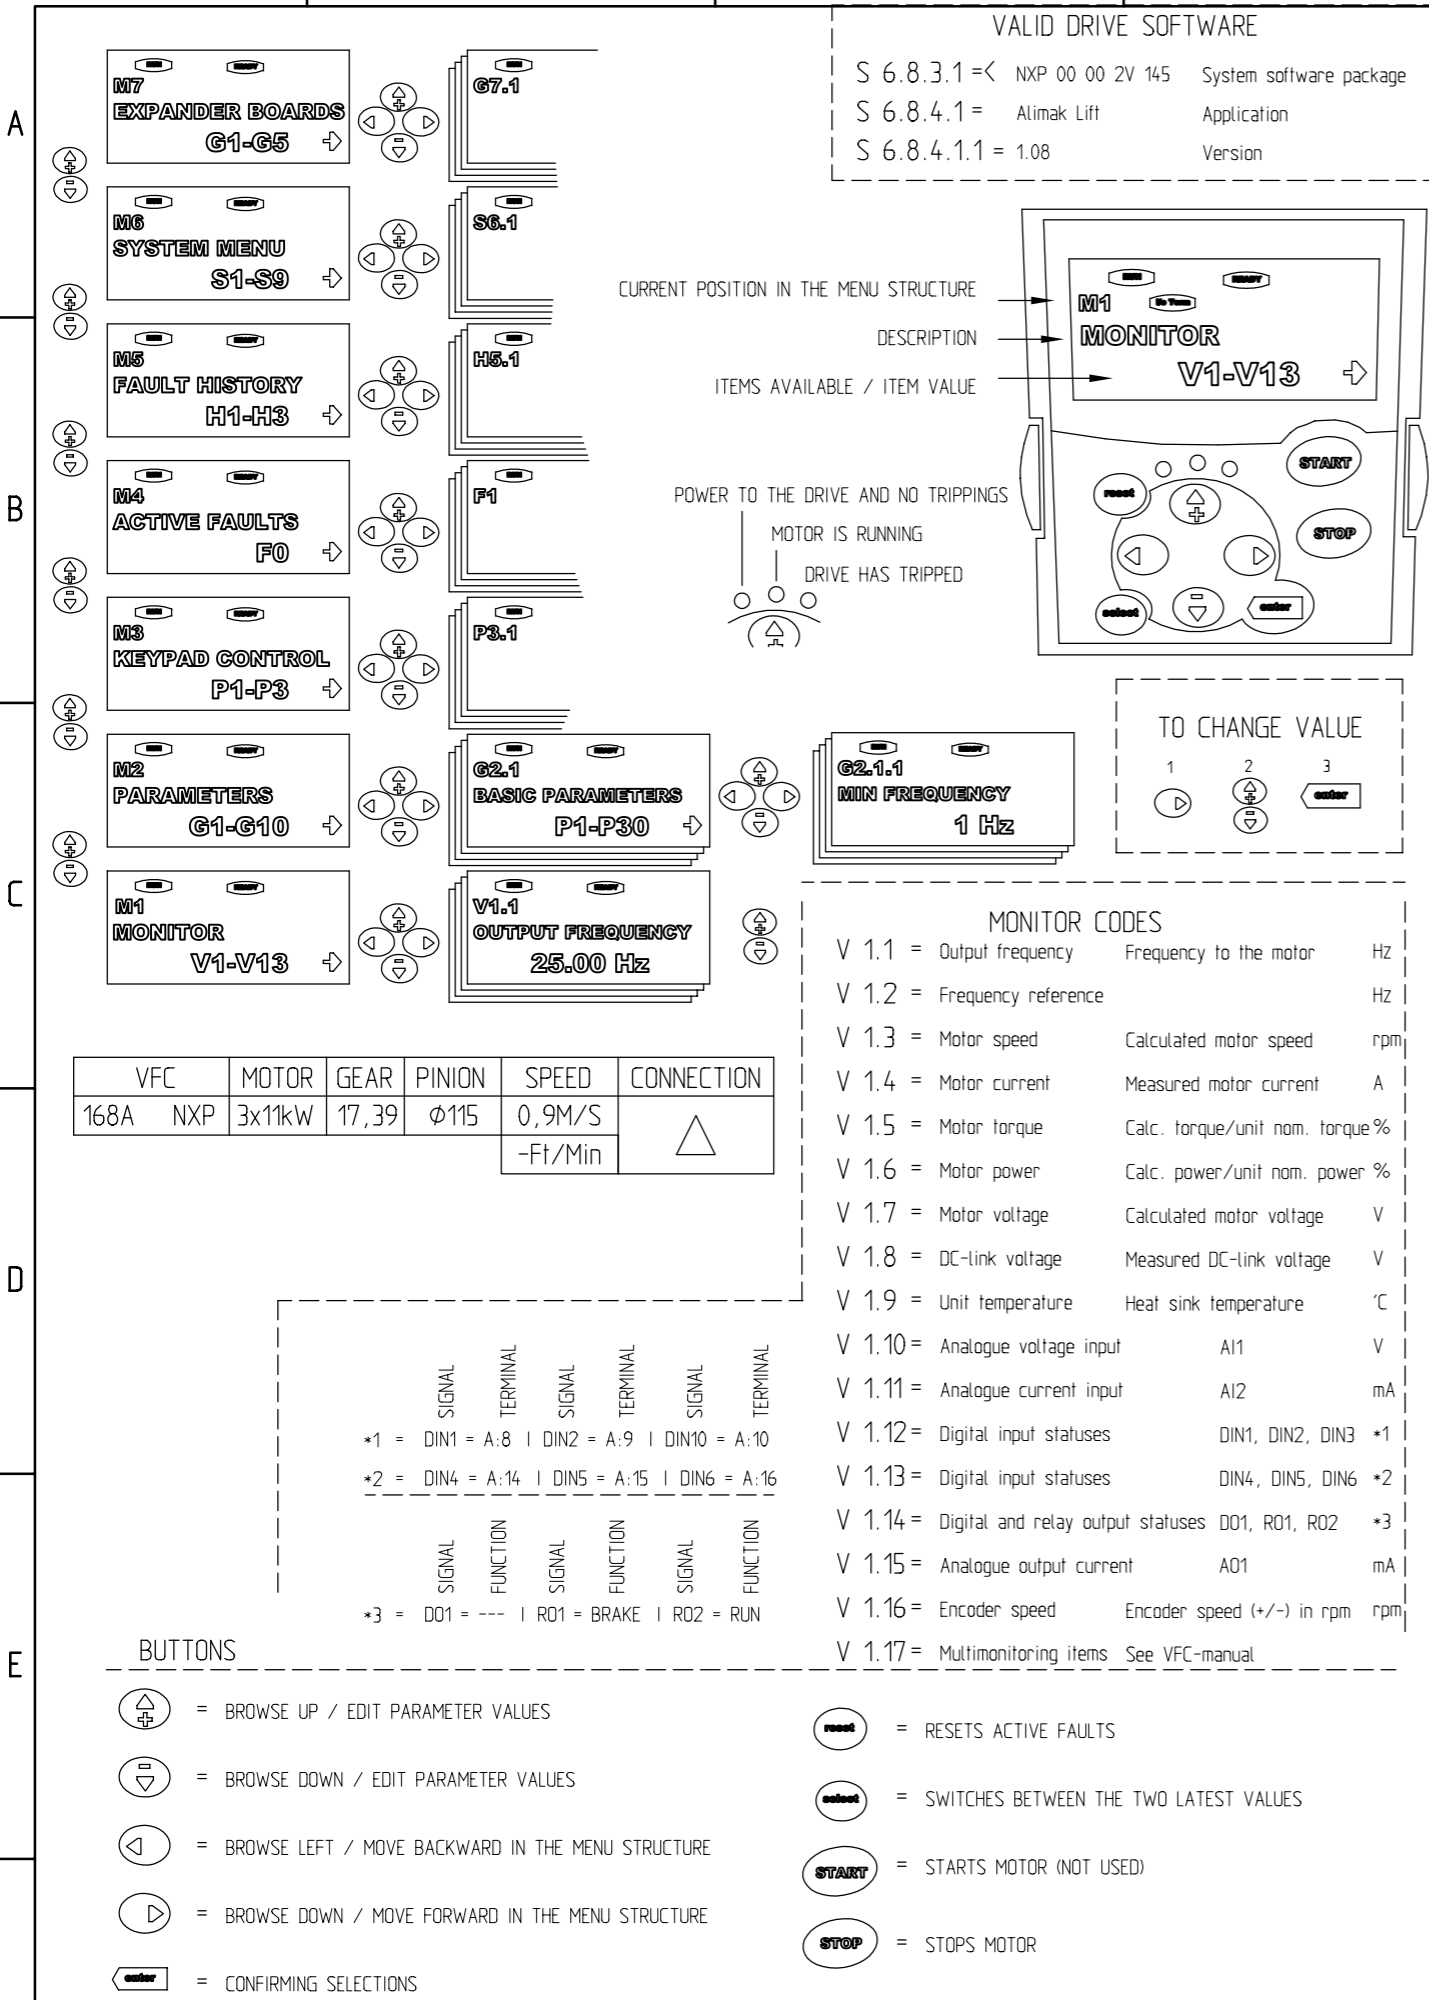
A

B

C

D

E

M7
EXPANDER BOARDS
G1-G5

G7.1

M6
SYSTEM MENU
S1-S9

S6.1

M5
FAULT HISTORY
H1-H3

H5.1

M4
ACTIVE FAULTS
F0

F1

M3
KEYPAD CONTROL
P1-P3

P3.1

M2
PARAMETERS
G1-G10

G2.1
BASIC PARAMETERS
P1-P30

G2.1.1
MIN FREQUENCY
1 Hz

M1
MONITOR
V1-V13

V1.1
OUTPUT FREQUENCY
25.00 Hz

VALID DRIVE SOFTWARE

S 6.8.3.1 =< NXP 00 00 2V 145 System software package
S 6.8.4.1 = Alimak Lift Application
S 6.8.4.1.1 = 1.08 Version

CURRENT POSITION IN THE MENU STRUCTURE
DESCRIPTION
ITEMS AVAILABLE / ITEM VALUE

M1
MONITOR
V1-V13

START
reset
STOP
select
enter

POWER TO THE DRIVE AND NO TRIPPINGS
MOTOR IS RUNNING
DRIVE HAS TRIPPED

TO CHANGE VALUE
1 2 3
enter

| VFC | MOTOR | GEAR | PINION | SPEED | CONNECTION |
|---|---|---|---|---|---|
| 168A NXP | 3x11kW | 17,39 | ∅115 | 0,9M/S | |
| | | | | -Ft/Min | |

MONITOR CODES
V 1.1 = Output frequency Frequency to the motor Hz
V 1.2 = Frequency reference Hz
V 1.3 = Motor speed Calculated motor speed rpm
V 1.4 = Motor current Measured motor current A
V 1.5 = Motor torque Calc. torque/unit nom. torque %
V 1.6 = Motor power Calc. power/unit nom. power %
V 1.7 = Motor voltage Calculated motor voltage V
V 1.8 = DC-link voltage Measured DC-link voltage V
V 1.9 = Unit temperature Heat sink temperature °C
V 1.10 = Analogue voltage input AI1 V
V 1.11 = Analogue current input AI2 mA
V 1.12 = Digital input statuses DIN1, DIN2, DIN3 *1
V 1.13 = Digital input statuses DIN4, DIN5, DIN6 *2
V 1.14 = Digital and relay output statuses D01, R01, R02 *3
V 1.15 = Analogue output current A01 mA
V 1.16 = Encoder speed Encoder speed (+/-) in rpm rpm
V 1.17 = Multimonitoring items See VFC-manual

SIGNAL TERMINAL SIGNAL TERMINAL SIGNAL TERMINAL
*1 = DIN1 = A:8 | DIN2 = A:9 | DIN10 = A:10
*2 = DIN4 = A:14 | DIN5 = A:15 | DIN6 = A:16
SIGNAL FUNCTION SIGNAL FUNCTION SIGNAL FUNCTION
*3 = D01 = --- | R01 = BRAKE | R02 = RUN

BUTTONS
= BROWSE UP / EDIT PARAMETER VALUES
= BROWSE DOWN / EDIT PARAMETER VALUES
= BROWSE LEFT / MOVE BACKWARD IN THE MENU STRUCTURE
= BROWSE DOWN / MOVE FORWARD IN THE MENU STRUCTURE
enter = CONFIRMING SELECTIONS
reset = RESETS ACTIVE FAULTS
select = SWITCHES BETWEEN THE TWO LATEST VALUES
START = STARTS MOTOR (NOT USED)
STOP = STOPS MOTOR